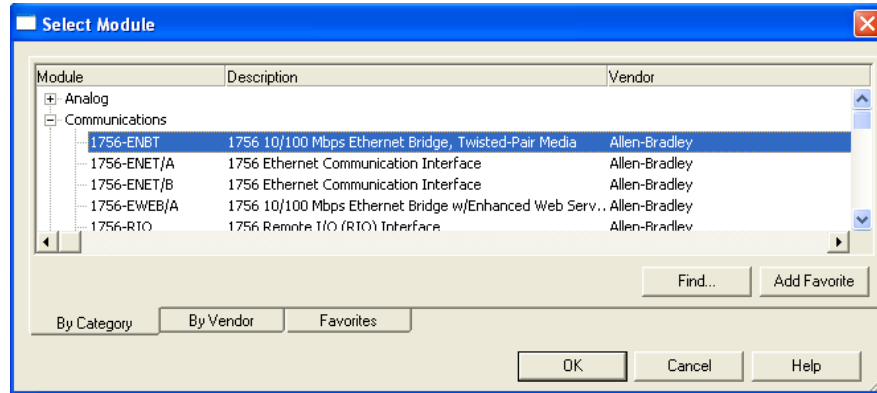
Select Module

| Module | Description | Vendor |
|---|---|---|
| Analog | | |
| Communications | | |
| 1756-ENBT | 1756 10/100 Mbps Ethernet Bridge, Twisted-Pair Media | Allen-Bradley |
| 1756-ENET/A | 1756 Ethernet Communication Interface | Allen-Bradley |
| 1756-ENET/B | 1756 Ethernet Communication Interface | Allen-Bradley |
| 1756-EWEB/A | 1756 10/100 Mbps Ethernet Bridge w/Enhanced Web Serv... | Allen-Bradley |
| 1756-RIO | 1756 Remote I/O (RIO) Interface | Allen-Bradley |

Find...
Add Favorite

By Category
By Vendor
Favorites

OK
Cancel
Help